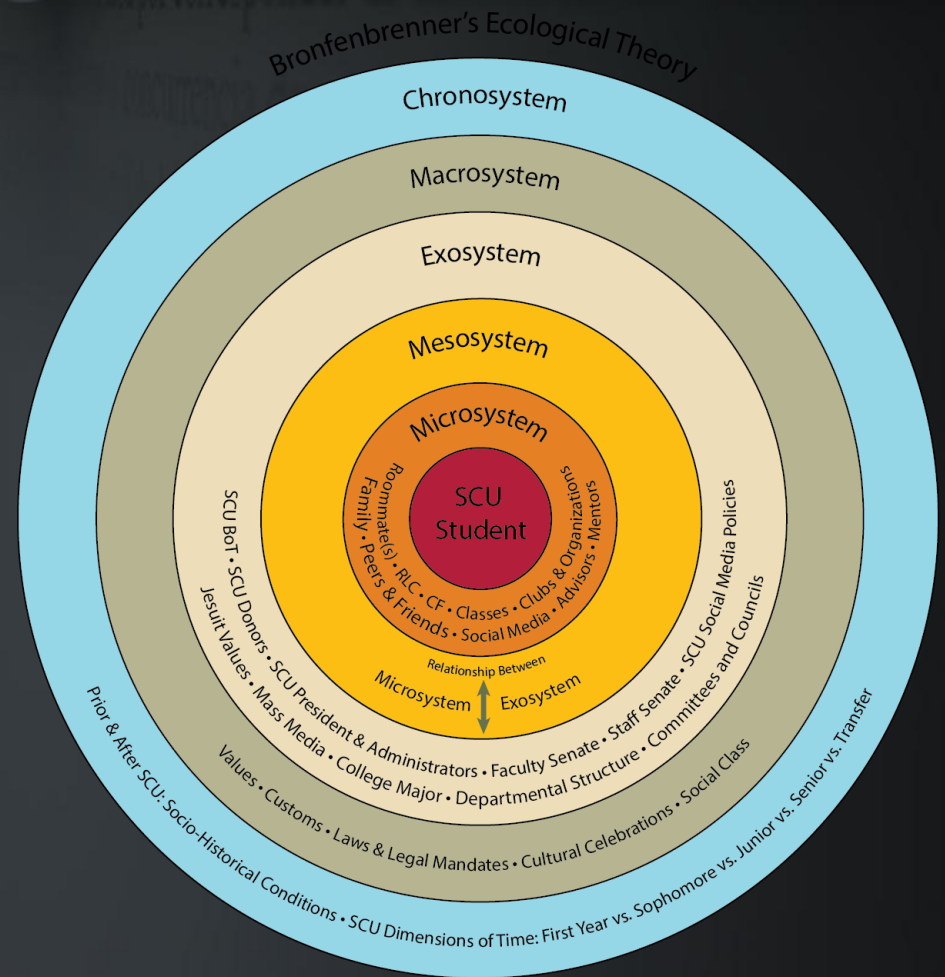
Bronfenbrenner's Ecological Theory

Chronosystem

Macrosystem

Exosystem

Mesosystem

Microsystem

SCU Student

Roommate(s) • RLC • CF • Classes • Clubs & Organizations

Family • Peers & Friends • Social Media • Advisors • Mentors

Relationship Between

Microsystem Exosystem

SCU BoT • SCU Donors • SCU President & Administrators • Faculty Senate • Staff Senate • SCU Social Media Policies

Jesuit Values • Mass Media • College Major • Departmental Structure • Committees and Councils

Values • Customs • Laws & Legal Mandates • Cultural Celebrations • Social Class

Prior & After SCU: Socio-Historical Conditions • SCU Dimensions of Time: First Year vs. Sophomore vs. Junior vs. Senior vs. Transfer